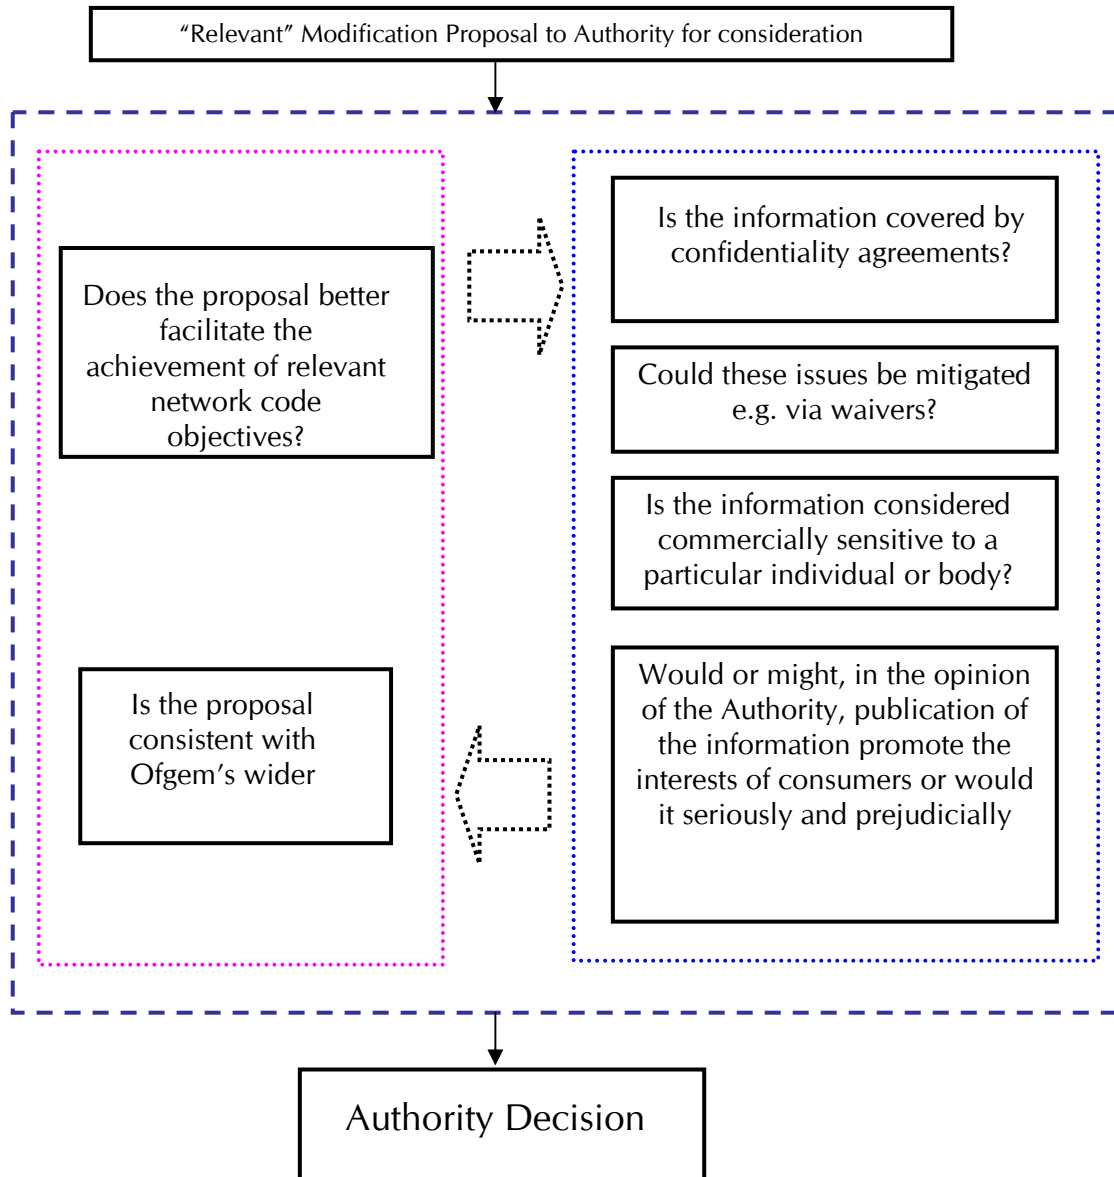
"Relevant" Modification Proposal to Authority for consideration

Does the proposal better facilitate the achievement of relevant network code objectives?

Is the proposal consistent with Ofgem's wider

Is the information covered by confidentiality agreements?

Could these issues be mitigated e.g. via waivers?

Is the information considered commercially sensitive to a particular individual or body?

Would or might, in the opinion of the Authority, publication of the information promote the interests of consumers or would it seriously and prejudicially

Authority Decision